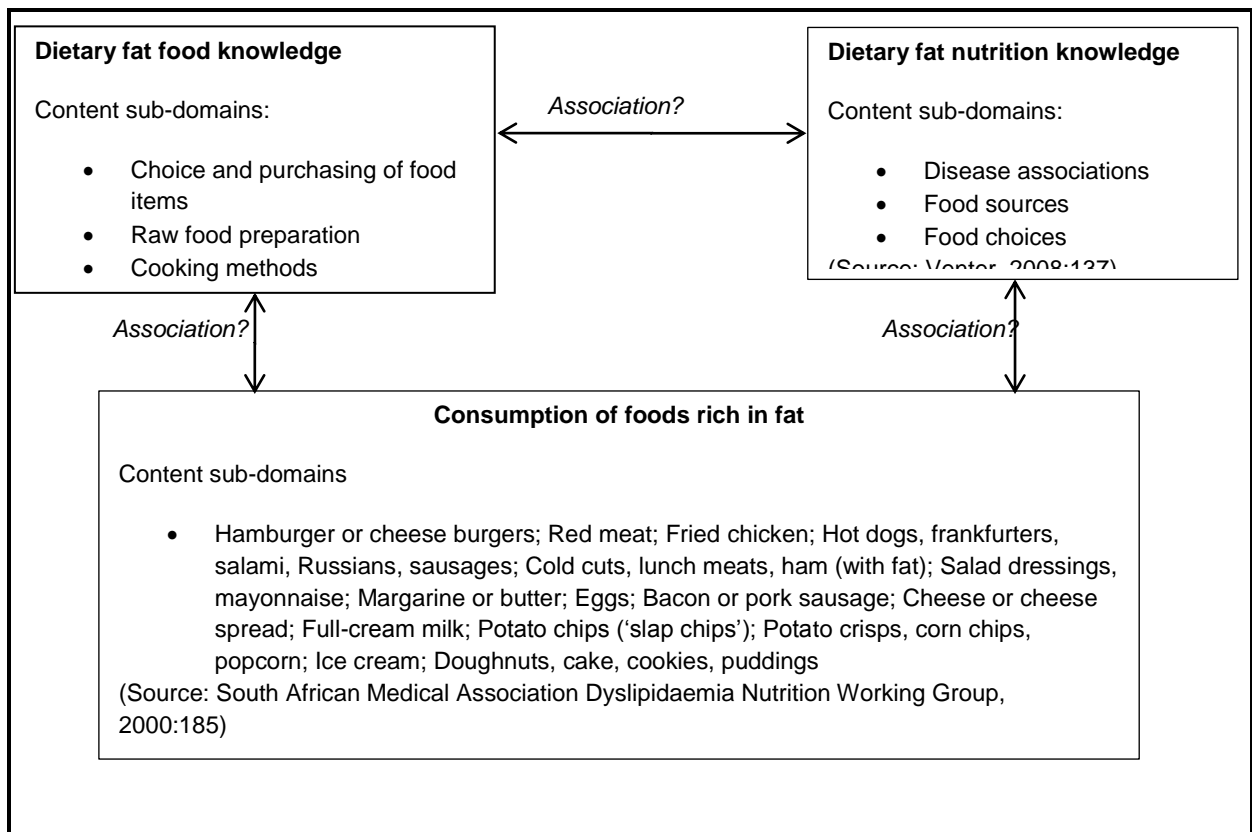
Dietary fat food knowledge

Content sub-domains:

- Choice and purchasing of food items
- Raw food preparation
- Cooking methods

Association?

Dietary fat nutrition knowledge

Content sub-domains:

- Disease associations
- Food sources
- Food choices

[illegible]

Association?

Association?

Consumption of foods rich in fat

Content sub-domains

- Hamburger or cheese burgers; Red meat; Fried chicken; Hot dogs, frankfurters, salami, Russians, sausages; Cold cuts, lunch meats, ham (with fat); Salad dressings, mayonnaise; Margarine or butter; Eggs; Bacon or pork sausage; Cheese or cheese spread; Full-cream milk; Potato chips ('slap chips'); Potato crisps, corn chips, popcorn; Ice cream; Doughnuts, cake, cookies, puddings

(Source: South African Medical Association Dyslipidaemia Nutrition Working Group, 2000:185)